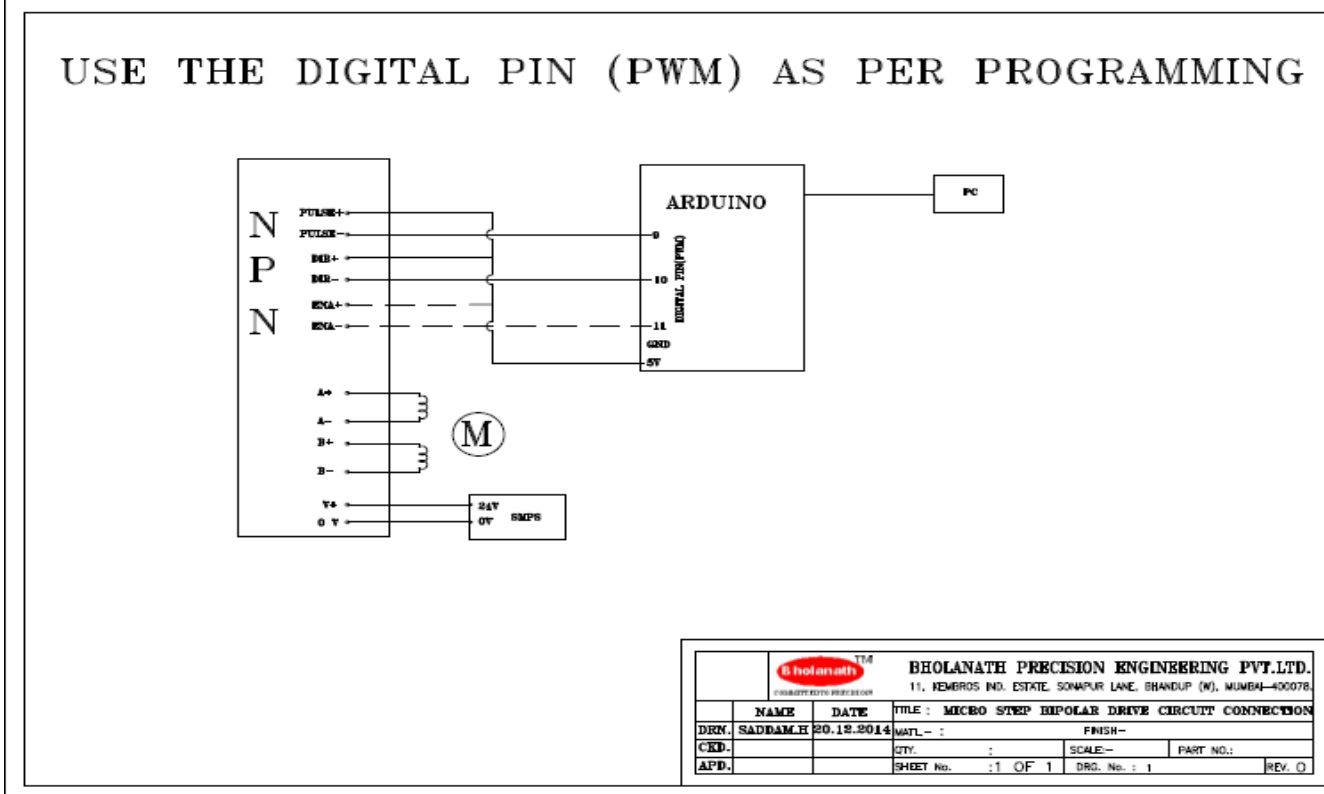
USE THE DIGITAL PIN (PWM) AS PER PROGRAMMING

N
P
N

PULSE+
PULSE−
DIR+
DIR−
ENA+
ENA−

A+
A−
B+
B−

V+
0 V

M

ARDUINO
DIGITAL PIN(PWM)
9
10
11
GND
5V

PC

24V
0V
SMPS

Bholanath™
COMMITTED TO PRECISION

BHOLANATH PRECISION ENGINEERING PVT.LTD.
11, KEMBROS IND. ESTATE, SONAPUR LANE, BHANDUP (W), MUMBAI—400078.

| | NAME | DATE | TITLE : MICRO STEP BIPOLAR DRIVE CIRCUIT CONNECTION | | |
|---|---|---|---|---|---|
| DRN. | SADDAM.H | 20.12.2014 | MATL.— : | FINISH— | |
| CKD. | | | QTY. : | SCALE:— | PART NO.: |
| APD. | | | SHEET No. :1 OF 1 | DRG. No. : 1 | REV. O |